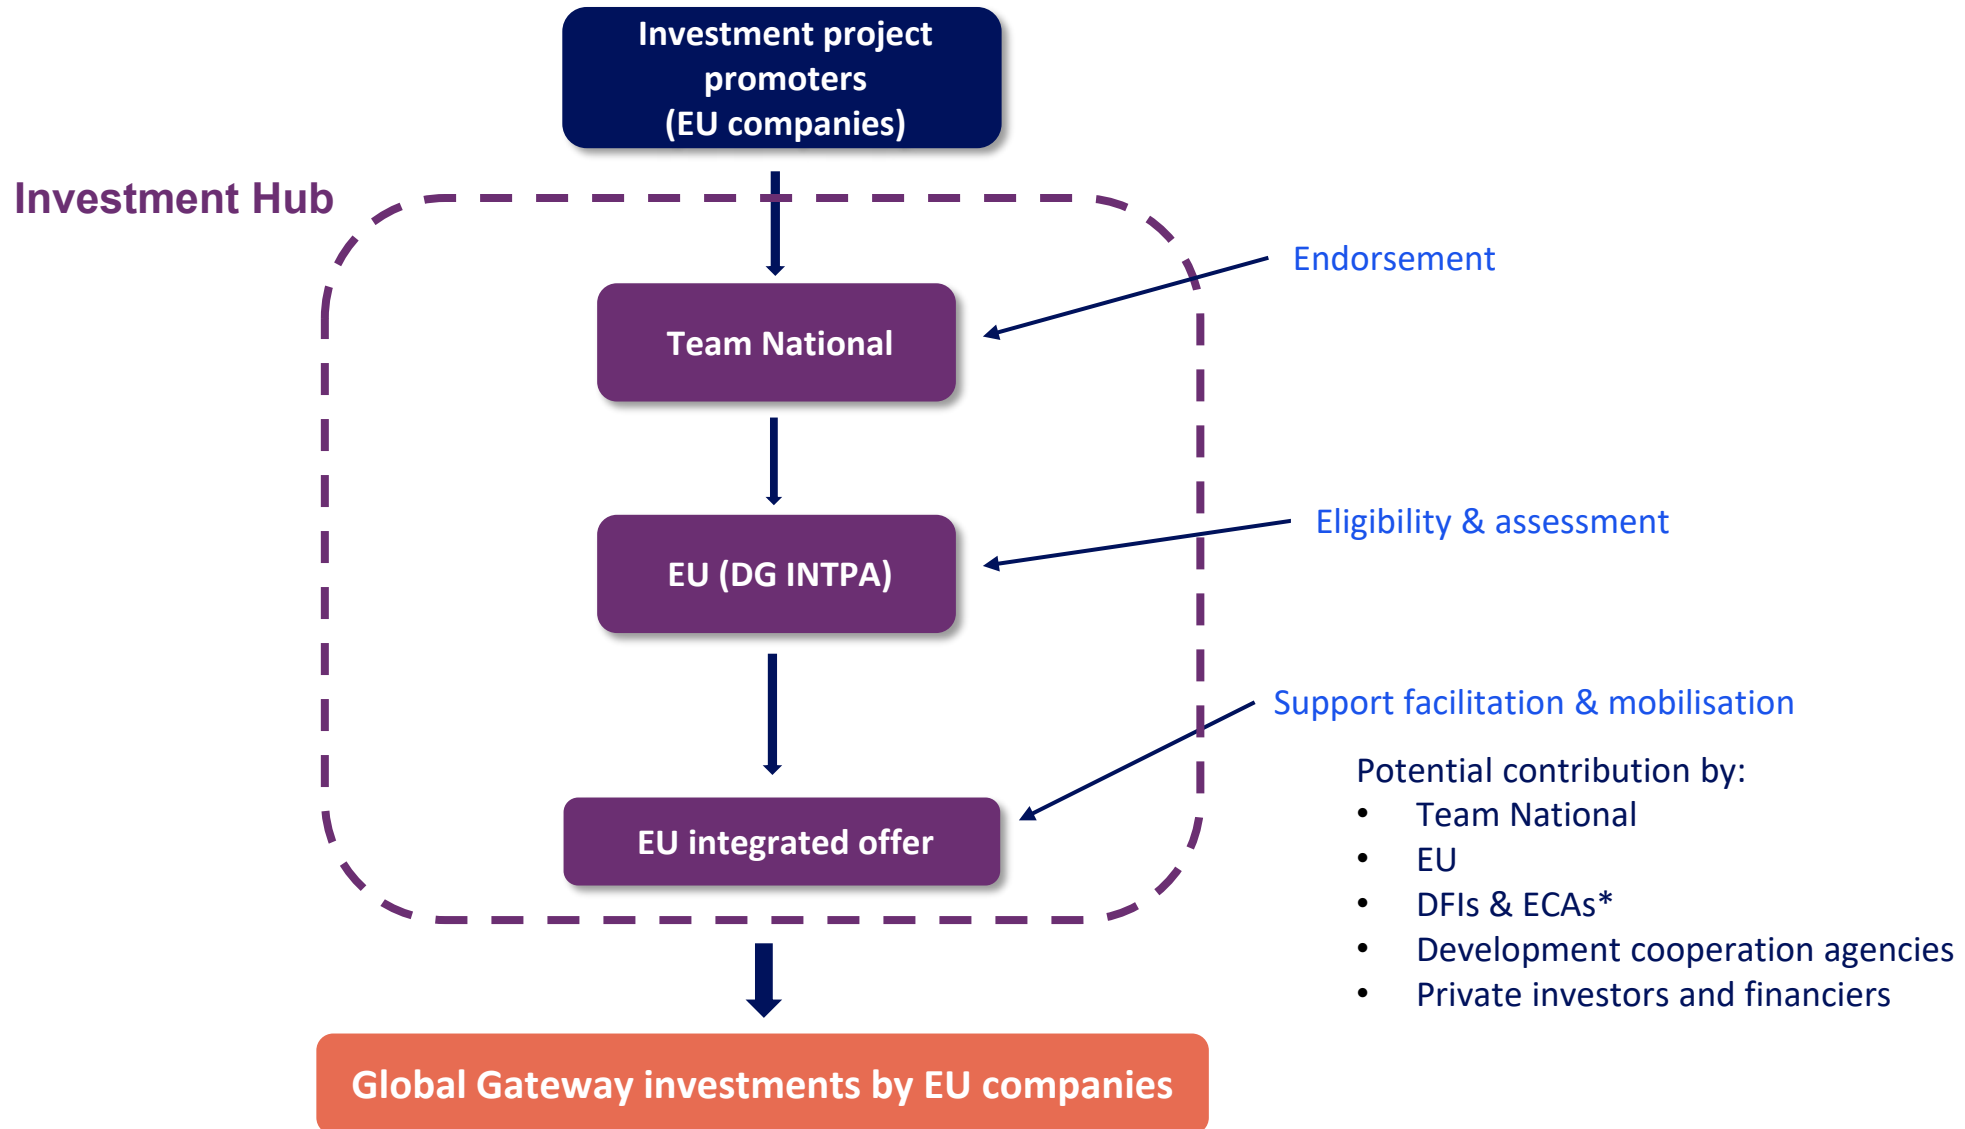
Investment project promoters (EU companies)

Investment Hub

Team National

Endorsement

EU (DG INTPA)

Eligibility & assessment

EU integrated offer

Support facilitation & mobilisation

Potential contribution by:
- Team National
- EU
- DFIs & ECAs*
- Development cooperation agencies
- Private investors and financiers

Global Gateway investments by EU companies